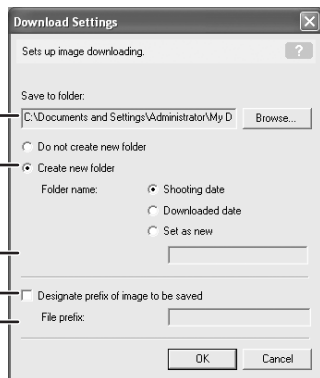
Download Settings

Sets up image downloading.

?

Save to folder:

C:\Documents and Settings\Administrator\My D

Browse...

Do not create new folder

Create new folder

Folder name:

Shooting date

Downloaded date

Set as new

Designate prefix of image to be saved

File prefix:

OK

Cancel